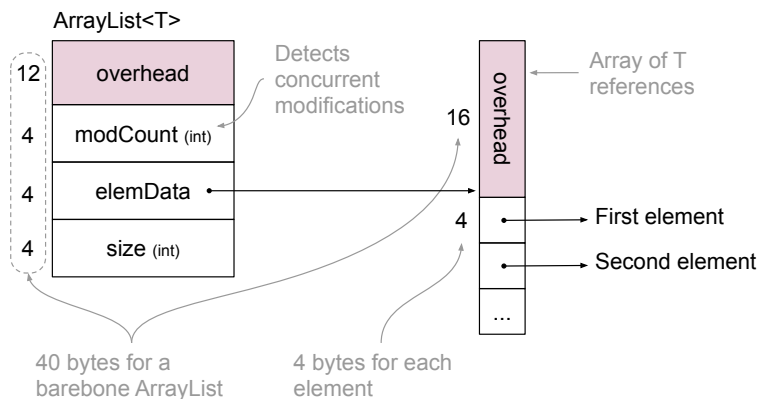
ArrayList<T>

| | |
|---|---|
| 12 | overhead |
| 4 | modCount (int) |
| 4 | elemData |
| 4 | size (int) |

Detects concurrent modifications

16 overhead

4

...

Array of T references

First element

Second element

40 bytes for a barebone ArrayList

4 bytes for each element